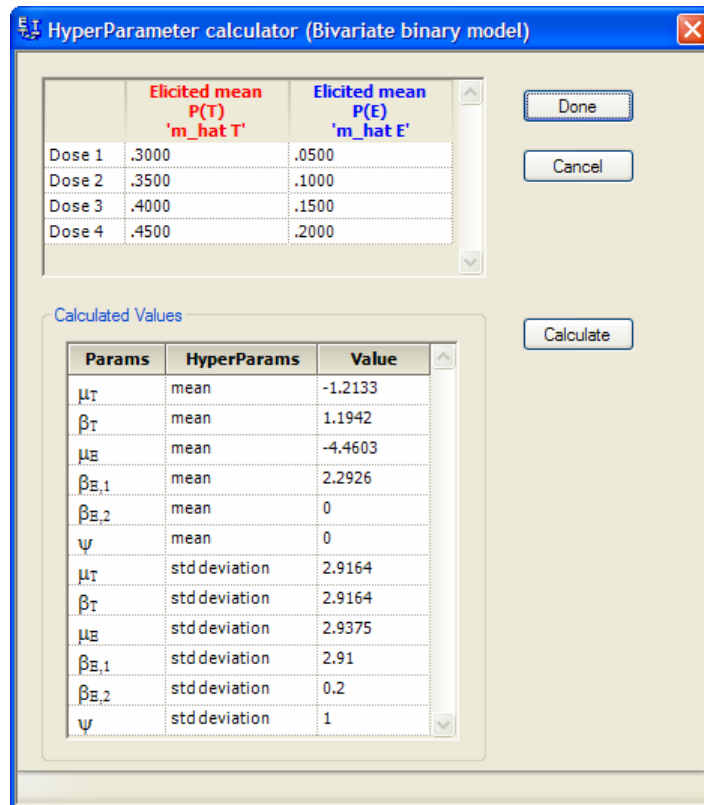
HyperParameter calculator (Bivariate binary model)

| | Elicited mean P(T) 'm_hat T' | Elicited mean P(E) 'm_hat E' |
|---|---|---|
| Dose 1 | .3000 | .0500 |
| Dose 2 | .3500 | .1000 |
| Dose 3 | .4000 | .1500 |
| Dose 4 | .4500 | .2000 |

Done

Cancel

Calculated Values

Calculate

| Params | HyperParams | Value |
|---|---|---|
| $\mu_T$ | mean | -1.2133 |
| $\beta_T$ | mean | 1.1942 |
| $\mu_E$ | mean | -4.4603 |
| $\beta_{E,1}$ | mean | 2.2926 |
| $\beta_{E,2}$ | mean | 0 |
| $\psi$ | mean | 0 |
| $\mu_T$ | std deviation | 2.9164 |
| $\beta_T$ | std deviation | 2.9164 |
| $\mu_E$ | std deviation | 2.9375 |
| $\beta_{E,1}$ | std deviation | 2.91 |
| $\beta_{E,2}$ | std deviation | 0.2 |
| $\psi$ | std deviation | 1 |